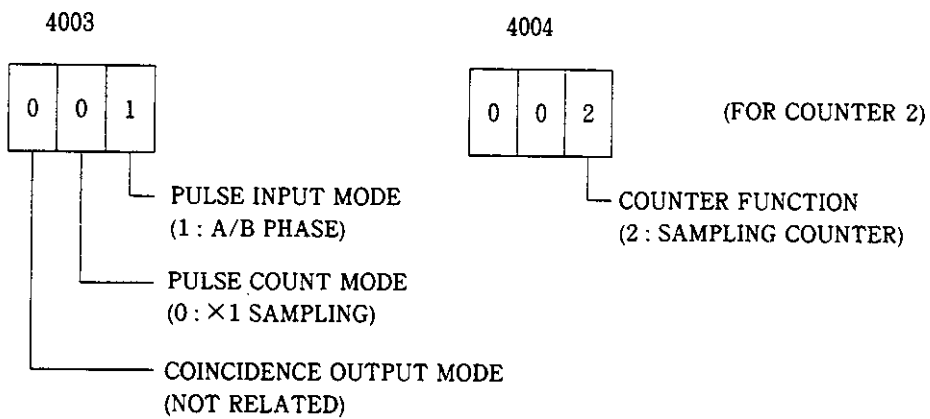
4003

| 0 | 0 | 1 |
|---|---|---|

PULSE INPUT MODE (1 : A/B PHASE)

PULSE COUNT MODE (0 : $\times$1 SAMPLING)

COINCIDENCE OUTPUT MODE (NOT RELATED)

4004

| 0 | 0 | 2 |
|---|---|---|

(FOR COUNTER 2)

COUNTER FUNCTION (2 : SAMPLING COUNTER)